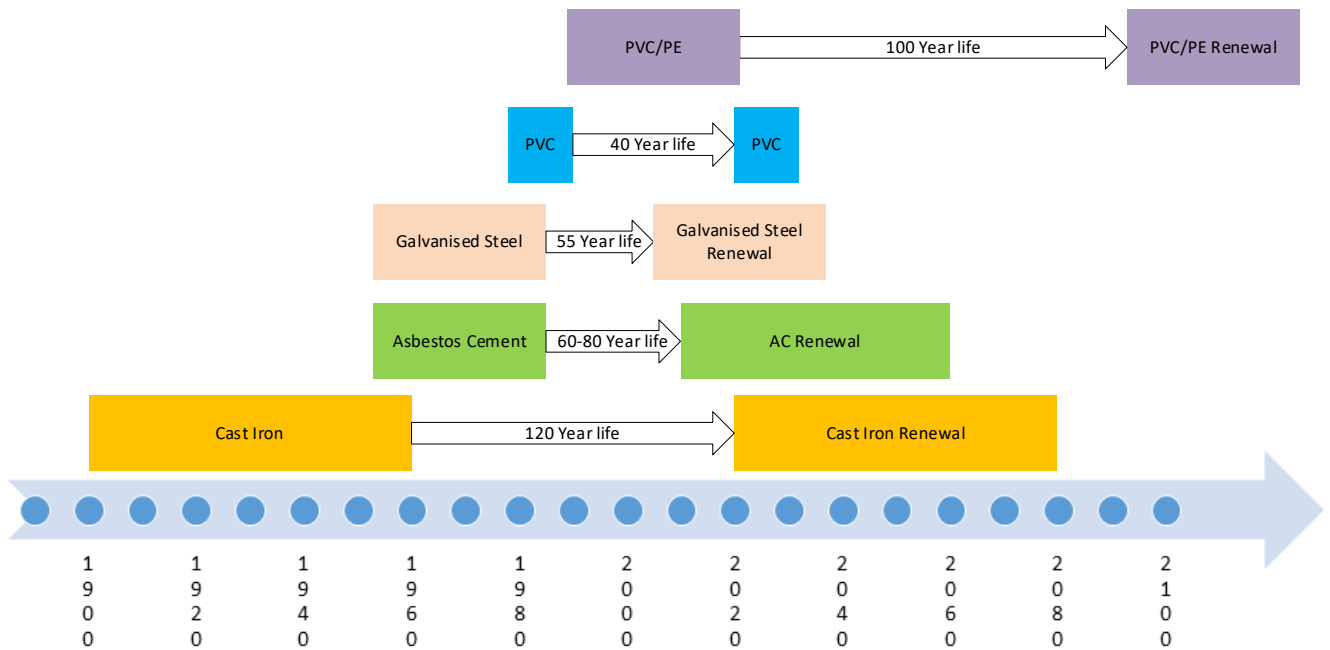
PVC/PE
100 Year life
PVC/PE Renewal

PVC
40 Year life
PVC

Galvanised Steel
55 Year life
Galvanised Steel Renewal

Asbestos Cement
60-80 Year life
AC Renewal

Cast Iron
120 Year life
Cast Iron Renewal

1900
1920
1940
1960
1980
2000
2020
2040
2060
2080
2100